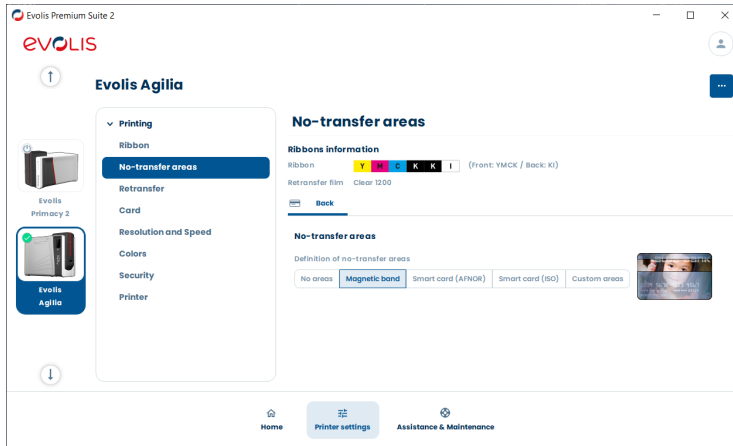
Evolis Premium Suite 2

evolis

Evolis Agilia

...

Evolis Primacy 2

Evolis Agilia

Printing
Ribbon
No-transfer areas
Retransfer
Card
Resolution and Speed
Colors
Security
Printer

No-transfer areas

Ribbons information
Ribbon Y M C K K I (Front: YMCK / Back: KI)
Retransfer film Clear 1200

Back

No-transfer areas
Definition of no-transfer areas

| No areas | Magnetic band | Smart card (AFNOR) | Smart card (ISO) | Custom areas |
|---|---|---|---|---|

Home
Printer settings
Assistance & Maintenance